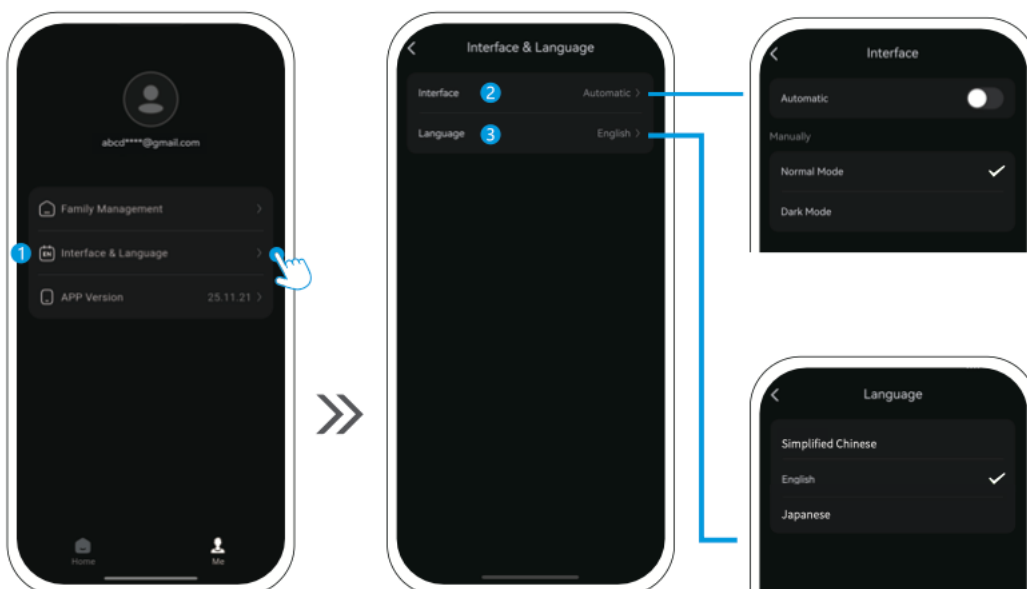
abcd****@gmail.com

Family Management

1 Interface & Language

APP Version 25.11.21

Home Me

Interface & Language

Interface 2 Automatic

Language 3 English

Interface

Automatic

Manually

Normal Mode

Dark Mode

Language

Simplified Chinese

English

Japanese